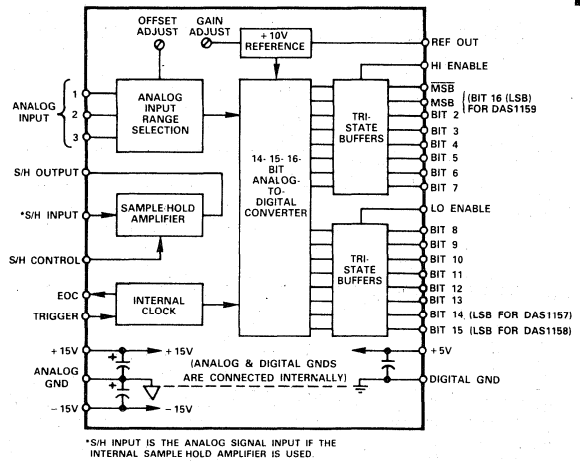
OFFSET ADJUST

GAIN ADJUST

+10V REFERENCE

REF OUT

HI ENABLE

ANALOG INPUT

1

2

3

ANALOG INPUT RANGE SELECTION

$\overline{MSB}$

MSB

(BIT 16 (LSB) FOR DAS1159

BIT 2

BIT 3

BIT 4

BIT 5

BIT 6

BIT 7

TRI-STATE BUFFERS

14- 15- 16- BIT ANALOG-TO-DIGITAL CONVERTER

S/H OUTPUT

*S/H INPUT

SAMPLE-HOLD AMPLIFIER

S/H CONTROL

LO ENABLE

BIT 8

BIT 9

BIT 10

BIT 11

BIT 12

BIT 13

BIT 14 (LSB FOR DAS1157)

BIT 15 (LSB FOR DAS1158)

TRI-STATE BUFFERS

EOC

TRIGGER

INTERNAL CLOCK

+15V

+15V

ANALOG GND

−15V

−15V

(ANALOG & DIGITAL GNDS ARE CONNECTED INTERNALLY)

+5V

DIGITAL GND

*S/H INPUT IS THE ANALOG SIGNAL INPUT IF THE INTERNAL SAMPLE HOLD AMPLIFIER IS USED.